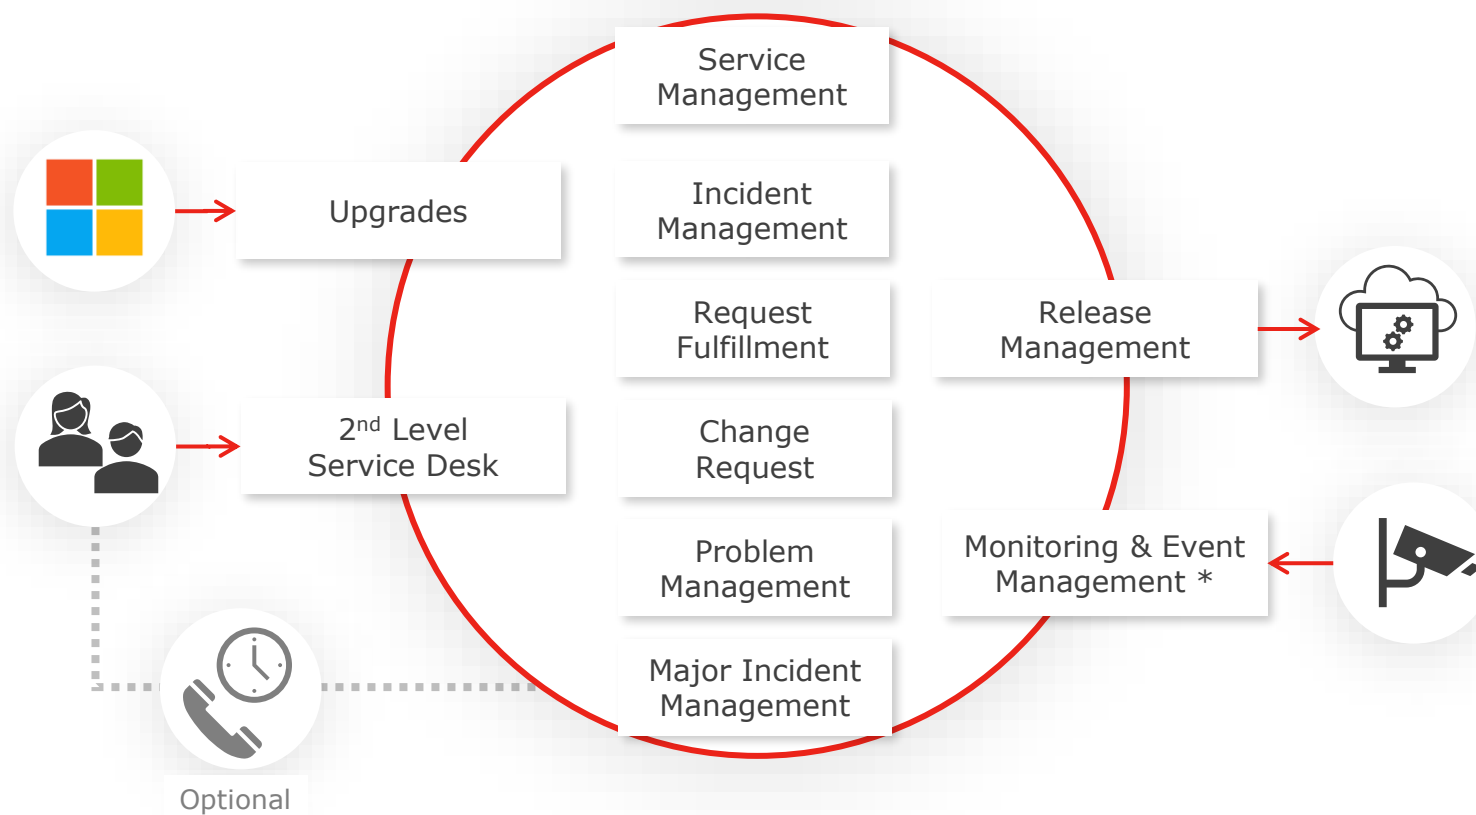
Service Management

Upgrades

Incident Management

Request Fulfillment

Release Management

2$^{nd}$ Level Service Desk

Change Request

Problem Management

Monitoring & Event Management *

Major Incident Management

Optional